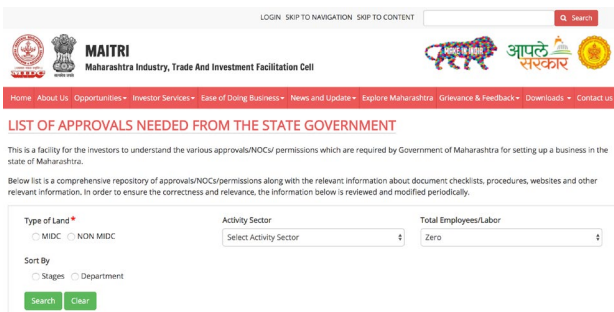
LOGIN SKIP TO NAVIGATION SKIP TO CONTENT

Search

MIDC

MAITRI
Maharashtra Industry, Trade And Investment Facilitation Cell

MAKE IN INDIA

आपले सरकार

Home About Us Opportunities Investor Services Ease of Doing Business News and Update Explore Maharashtra Grievance & Feedback Downloads Contact us

LIST OF APPROVALS NEEDED FROM THE STATE GOVERNMENT

This is a facility for the investors to understand the various approvals/NOCs/ permissions which are required by Government of Maharashtra for setting up a business in the state of Maharashtra.

Below list is a comprehensive repository of approvals/NOCs/permissions along with the relevant information about document checklists, procedures, websites and other relevant information. In order to ensure the correctness and relevance, the information below is reviewed and modified periodically.

Type of Land*
MIDC NON MIDC

Activity Sector
Select Activity Sector

Total Employees/Labor
Zero

Sort By
Stages Department

Search Clear